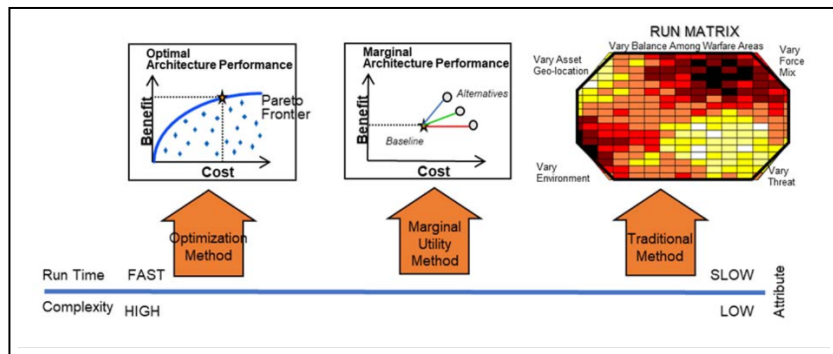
Optimal Architecture Performance

Benefit

Pareto Frontier

Cost

Marginal Architecture Performance

Benefit

Alternatives

Baseline

Cost

RUN MATRIX

Vary Balance Among Warfare Areas

Vary Asset Geo-location

Vary Force Mix

Vary Environment

Vary Threat

Optimization Method

Marginal Utility Method

Traditional Method

Run Time FAST

SLOW

Complexity HIGH

LOW

Attribute